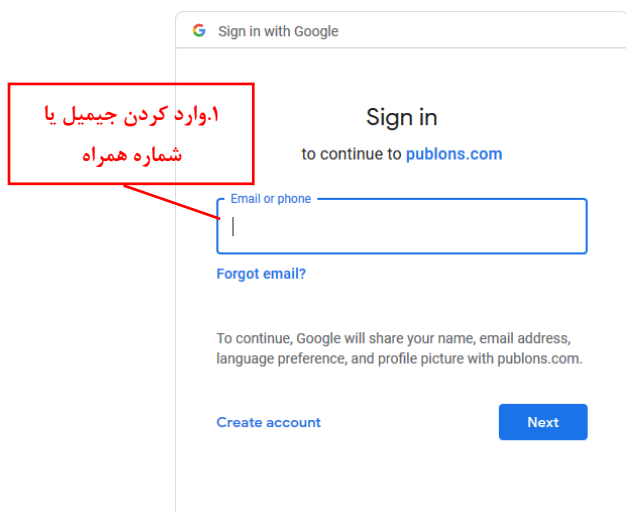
G Sign in with Google

۱.وارد کردن جیمیل یا شماره همراه

Sign in

to continue to publons.com

Email or phone

Forgot email?

To continue, Google will share your name, email address, language preference, and profile picture with publons.com.

Create account

Next